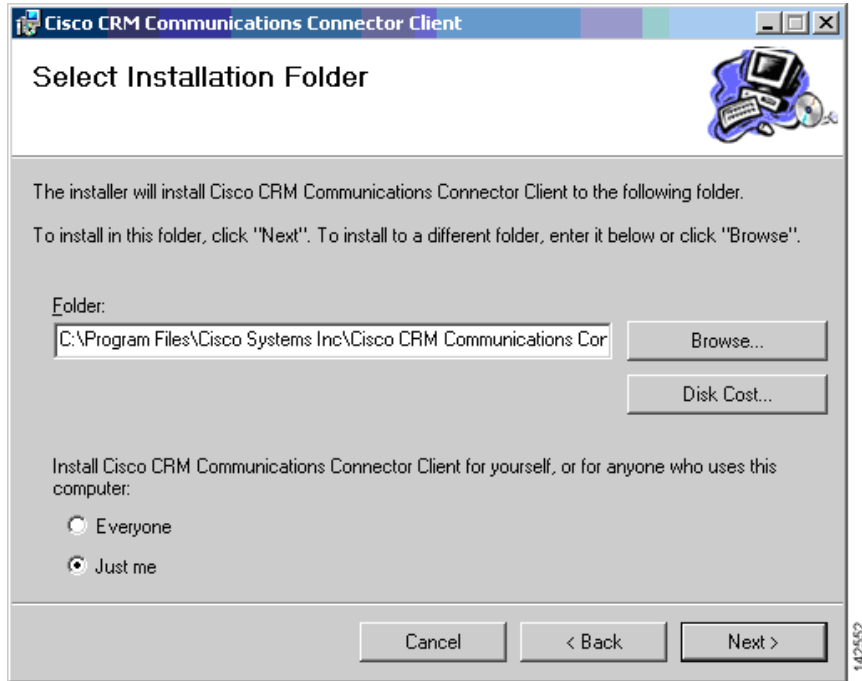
Cisco CRM Communications Connector Client

Select Installation Folder

The installer will install Cisco CRM Communications Connector Client to the following folder.

To install in this folder, click "Next". To install to a different folder, enter it below or click "Browse".

Folder:

C:\Program Files\Cisco Systems Inc\Cisco CRM Communications Cor

Browse...

Disk Cost...

Install Cisco CRM Communications Connector Client for yourself, or for anyone who uses this computer:

Everyone

Just me

Cancel

< Back

Next >

142552